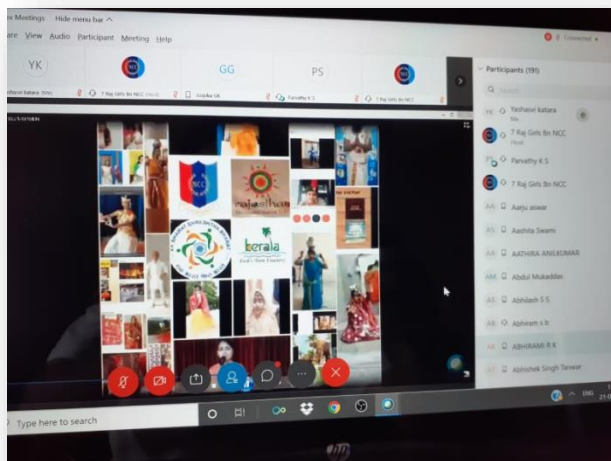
x Meetings Hide menu bar ^

are View Audio Participant Meeting Help

Connected

YK
eshasvi katara (Me)

7 Raj Girls Bn NCC (Host)

GG
Gopika GK

PS
Parvathy K S

7 Raj Girls Bn NCC

Participants (191)

Search

YK Yeshasvi katara Me

7 Raj Girls Bn NCC Host

Parvathy K S

7 Raj Girls Bn NCC

AA Aarju aswar

AS Aashita Swami

AA AATHIRA ANILKUMAR

AM Abdul Mukaddas

AS Abhilash S S

AS Abhiram s b

AR ABHIRAMI R K

AS Abhishek Singh Tanwar

NCC

rajasthan

kerala
God's Own Country

Type here to search

ENG

hp